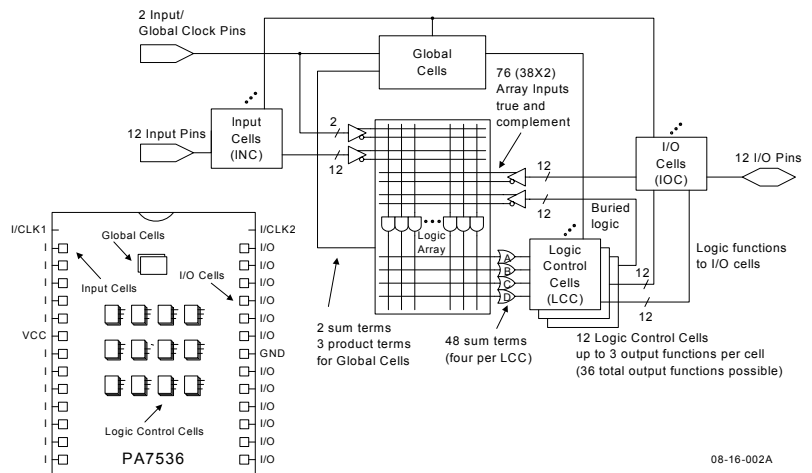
2 Input/
Global Clock Pins

Global
Cells

76 (38X2)
Array Inputs
true and
complement

Input
Cells
(INC)

12 Input Pins

2

12

12

12

I/O
Cells
(IOC)

12 I/O Pins

Buried
logic

Logic
Array

A
B
C
D

Logic
Control
Cells
(LCC)

Logic functions
to I/O cells

12

12

2 sum terms
3 product terms
for Global Cells

48 sum terms
(four per LCC)

12 Logic Control Cells
up to 3 output functions per cell
(36 total output functions possible)

I/CLK1
I
I
I
I
VCC
I
I
I
I
I
I

Global Cells

Input Cells

I/O Cells

Logic Control Cells

PA7536

I/CLK2
I/O
I/O
I/O
I/O
I/O
GND
I/O
I/O
I/O
I/O
I/O
I/O

08-16-002A